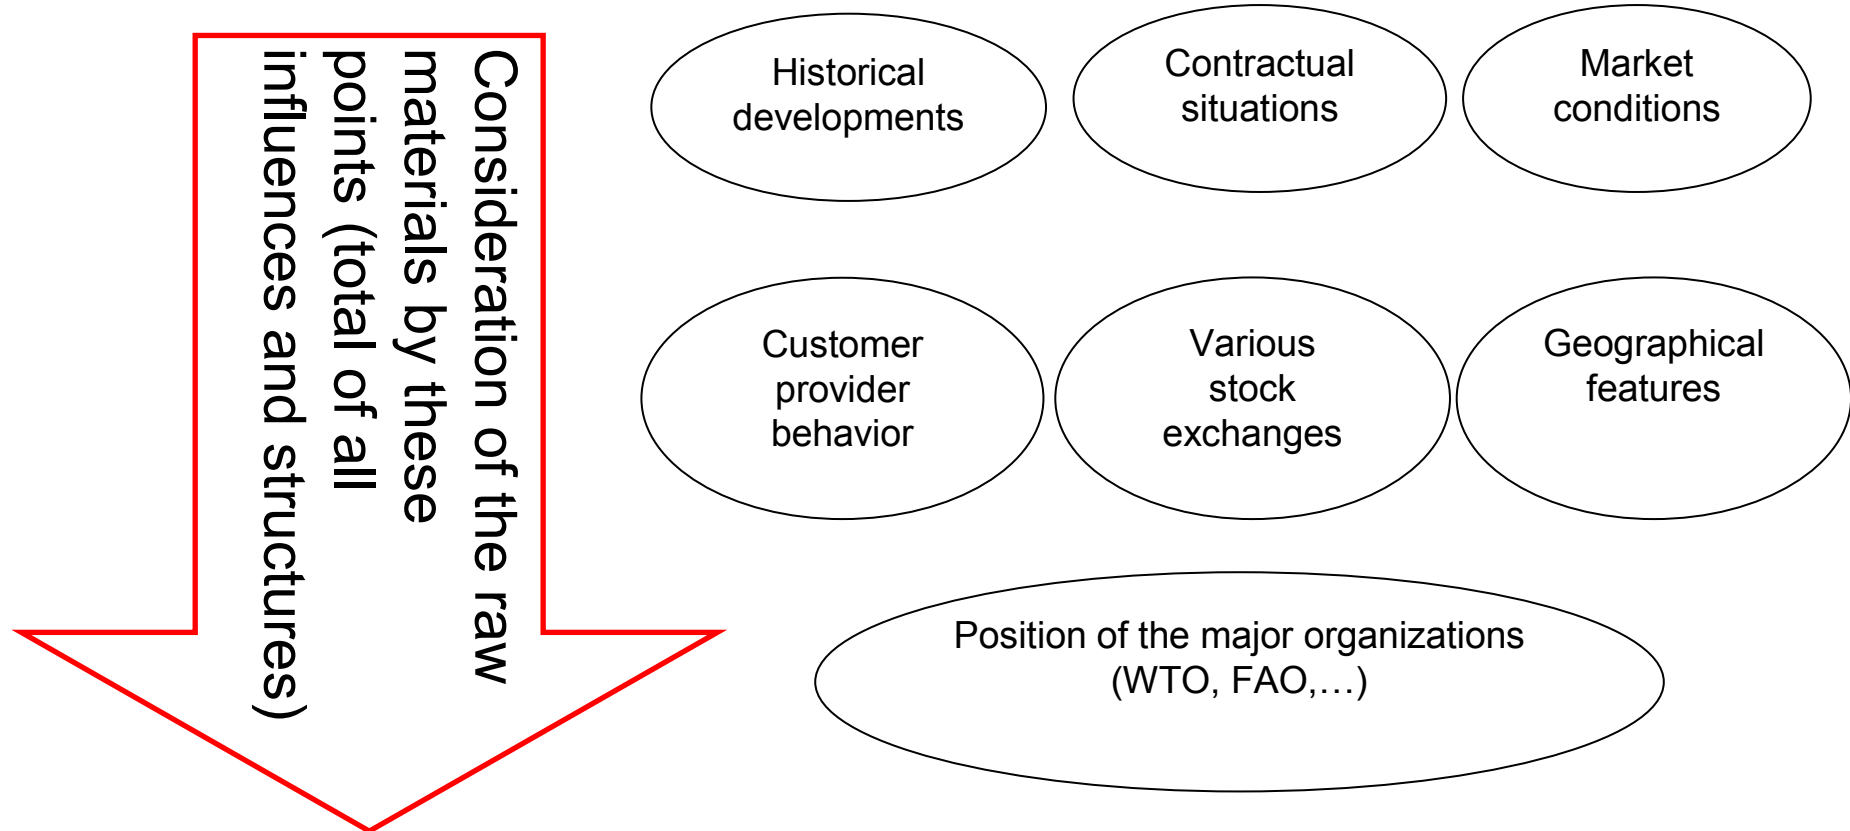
Consideration of the raw materials by these points (total of all influences and structures)

Historical developments

Contractual situations

Market conditions

Customer provider behavior

Various stock exchanges

Geographical features

Position of the major organizations (WTO, FAO,…)